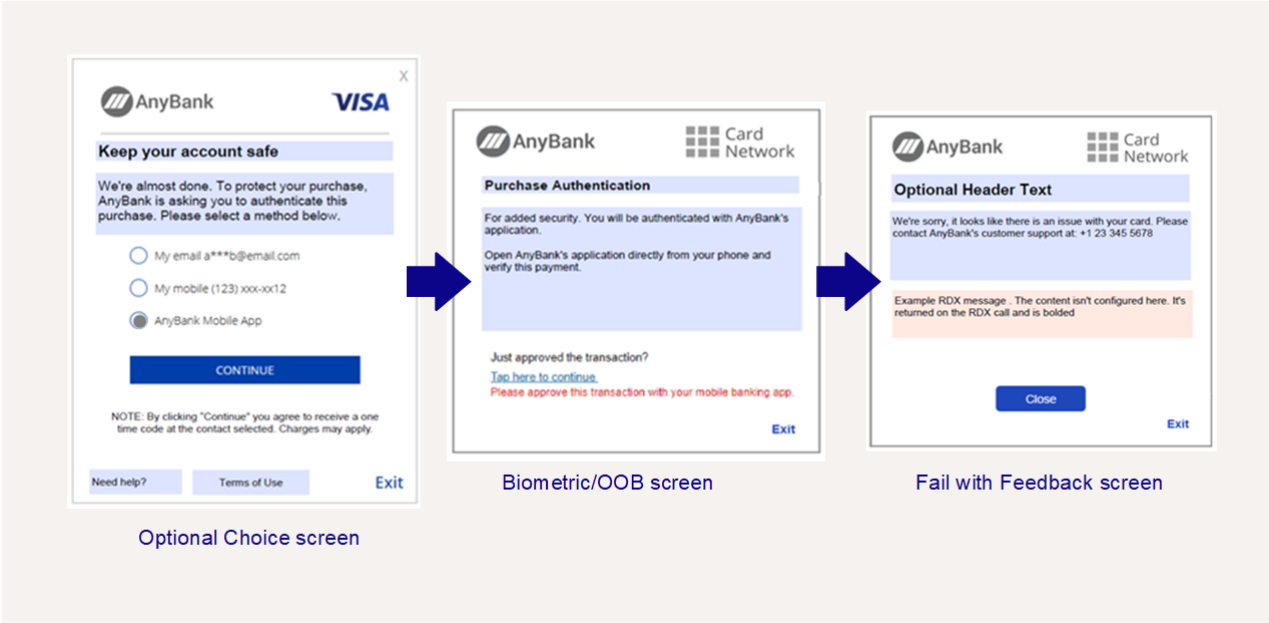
X

AnyBank VISA

Keep your account safe

We're almost done. To protect your purchase, AnyBank is asking you to authenticate this purchase. Please select a method below.

My email a***b@email.com

My mobile (123) xxx-xx12

AnyBank Mobile App

CONTINUE

NOTE: By clicking "Continue" you agree to receive a one time code at the contact selected. Charges may apply.

Need help?

Terms of Use

Exit

Optional Choice screen

AnyBank Card Network

Purchase Authentication

For added security. You will be authenticated with AnyBank's application.

Open AnyBank's application directly from your phone and verify this payment.

Just approved the transaction?

Tap here to continue

Please approve this transaction with your mobile banking app.

Exit

Biometric/OOB screen

AnyBank Card Network

Optional Header Text

We're sorry, it looks like there is an issue with your card. Please contact AnyBank's customer support at: +1 23 345 5678

Example RDX message . The content isn't configured here. It's returned on the RDX call and is bolded

Close

Exit

Fail with Feedback screen